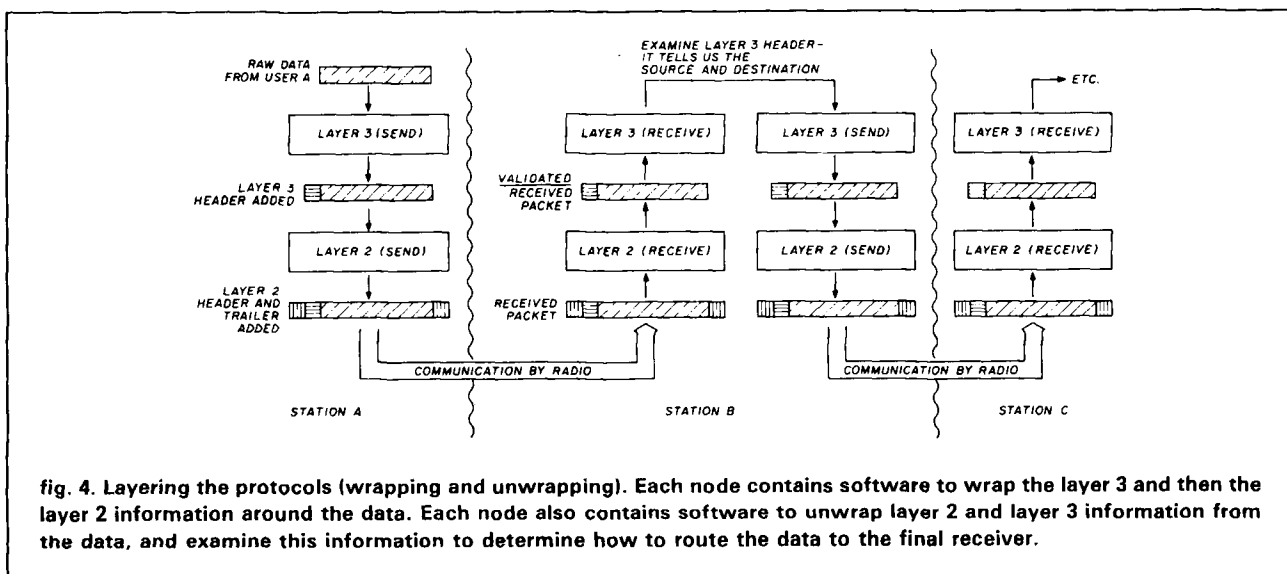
RAW DATA FROM USER A

LAYER 3 (SEND)

LAYER 3 HEADER ADDED

LAYER 2 (SEND)

LAYER 2 HEADER AND TRAILER ADDED

COMMUNICATION BY RADIO

STATION A

EXAMINE LAYER 3 HEADER - IT TELLS US THE SOURCE AND DESTINATION

LAYER 3 (RECEIVE)

VALIDATED RECEIVED PACKET

LAYER 2 (RECEIVE)

RECEIVED PACKET

LAYER 3 (SEND)

LAYER 2 (SEND)

STATION B

COMMUNICATION BY RADIO

ETC.

LAYER 3 (RECEIVE)

LAYER 2 (RECEIVE)

STATION C

fig. 4. Layering the protocols (wrapping and unwrapping). Each node contains software to wrap the layer 3 and then the layer 2 information around the data. Each node also contains software to unwrap layer 2 and layer 3 information from the data, and examine this information to determine how to route the data to the final receiver.